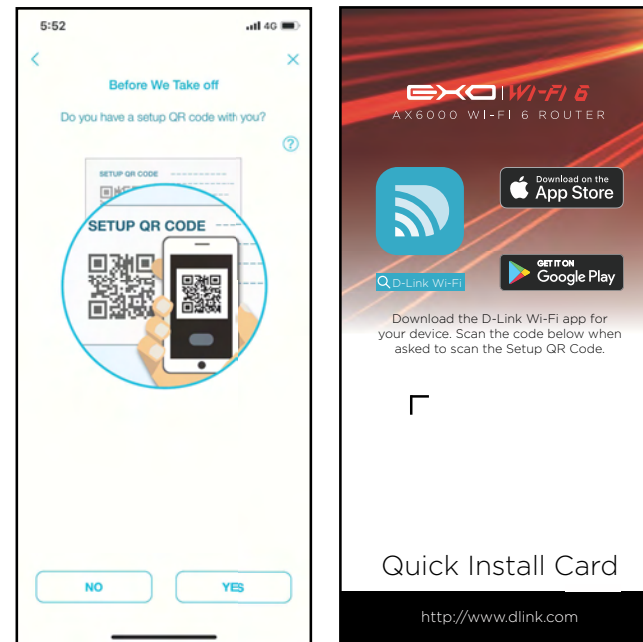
5:52
4G

<
×
Before We Take off
Do you have a setup QR code with you?
?

SETUP QR CODE
SETUP QR CODE

NO
YES

EXO | WI-FI 6
AX6000 WI-FI 6 ROUTER

Download on the
App Store

GET IT ON
Google Play

D-Link Wi-Fi

Download the D-Link Wi-Fi app for your device. Scan the code below when asked to scan the Setup QR Code.

Quick Install Card

http://www.dlink.com